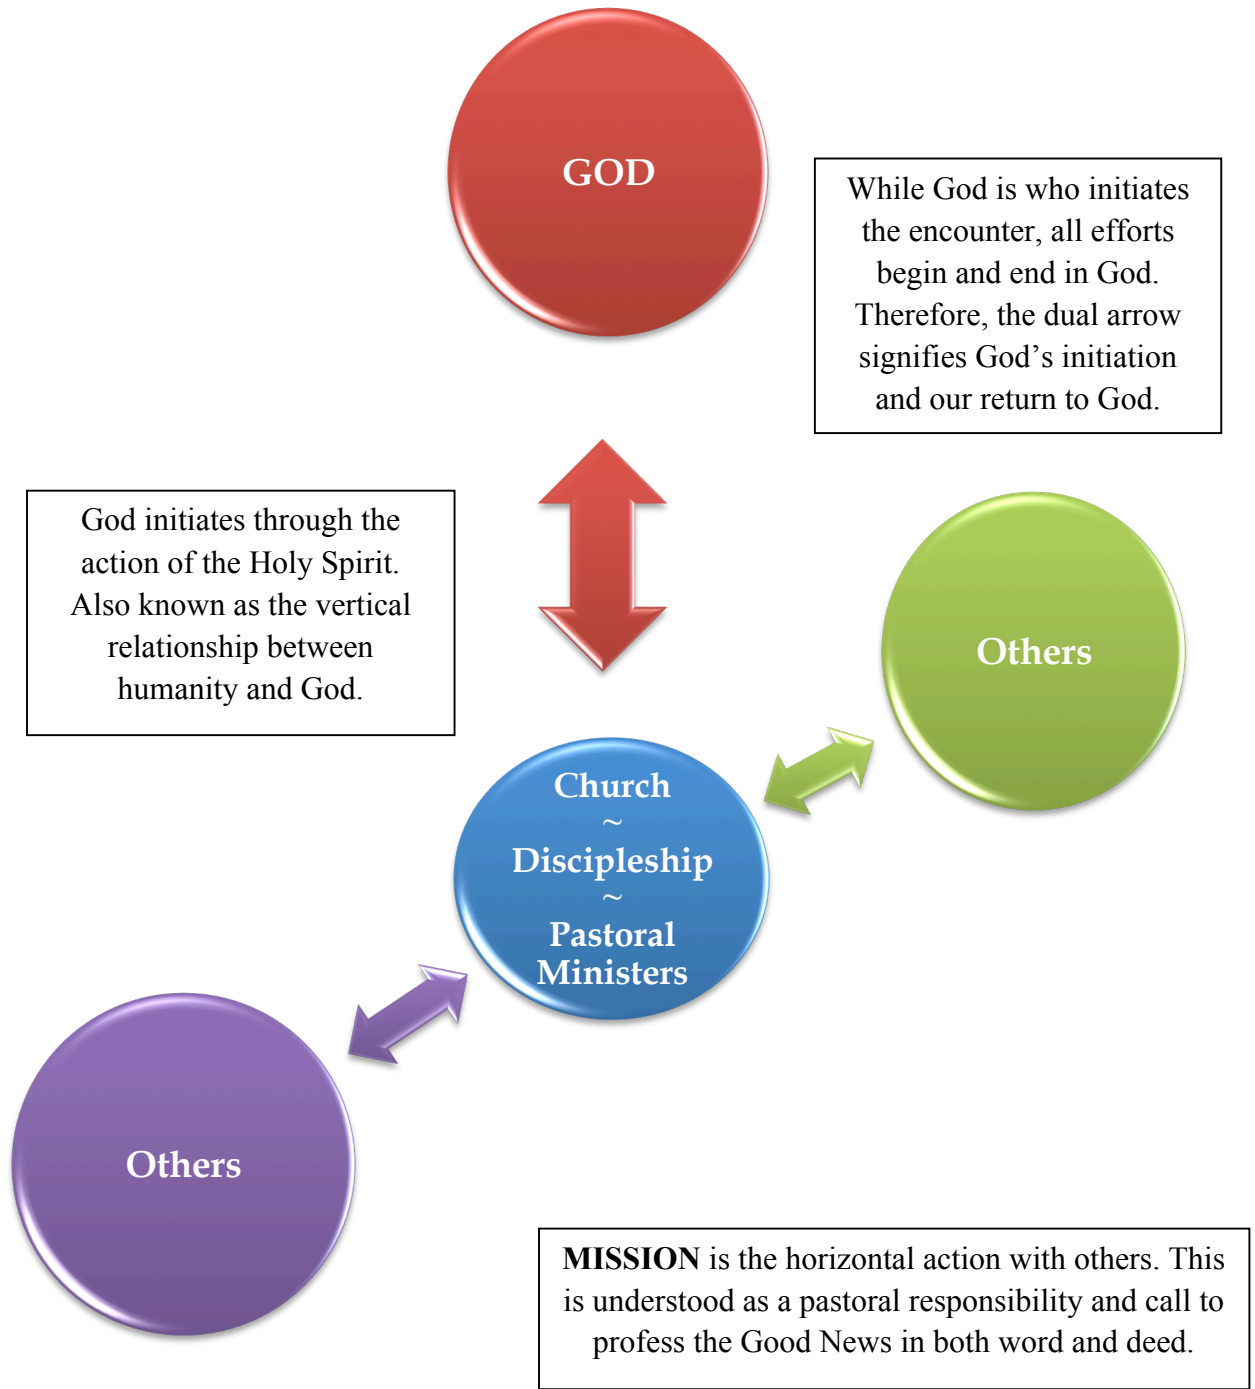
GOD

While God is who initiates the encounter, all efforts begin and end in God. Therefore, the dual arrow signifies God's initiation and our return to God.

God initiates through the action of the Holy Spirit. Also known as the vertical relationship between humanity and God.

Others

Church
~
Discipleship
~
Pastoral Ministers

Others

**MISSION** is the horizontal action with others. This is understood as a pastoral responsibility and call to profess the Good News in both word and deed.